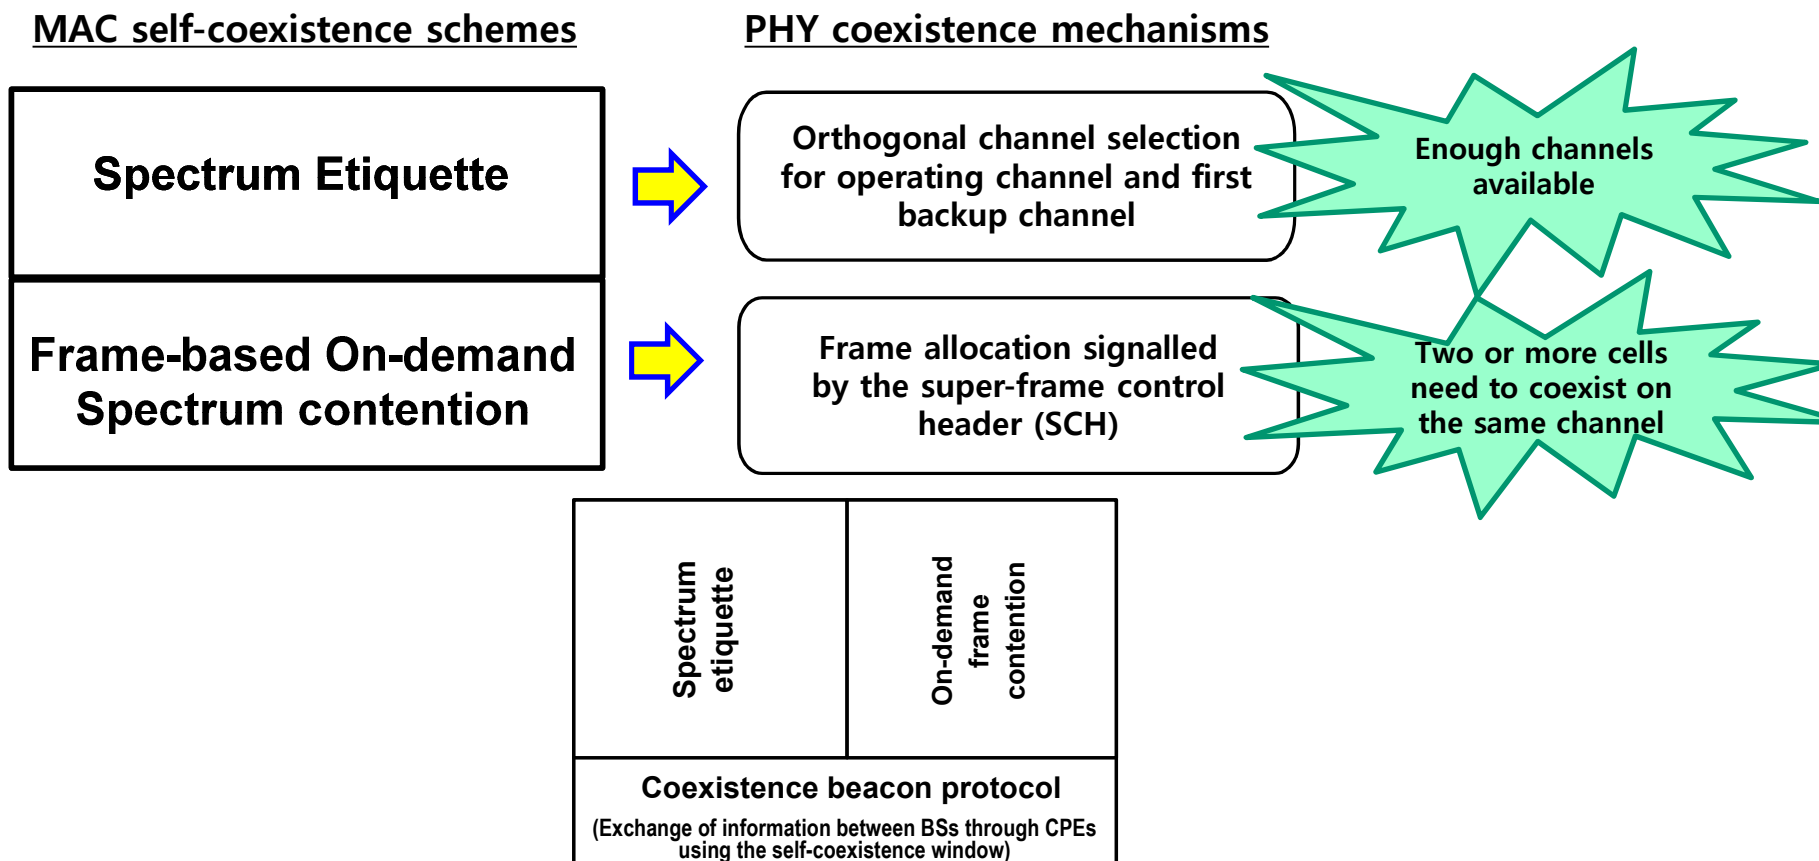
MAC self-coexistence schemes

PHY coexistence mechanisms

Spectrum Etiquette

Orthogonal channel selection for operating channel and first backup channel

Enough channels available

Frame-based On-demand Spectrum contention

Frame allocation signalled by the super-frame control header (SCH)

Two or more cells need to coexist on the same channel

Spectrum etiquette

On-demand frame contention

Coexistence beacon protocol

(Exchange of information between BSs through CPEs using the self-coexistence window)